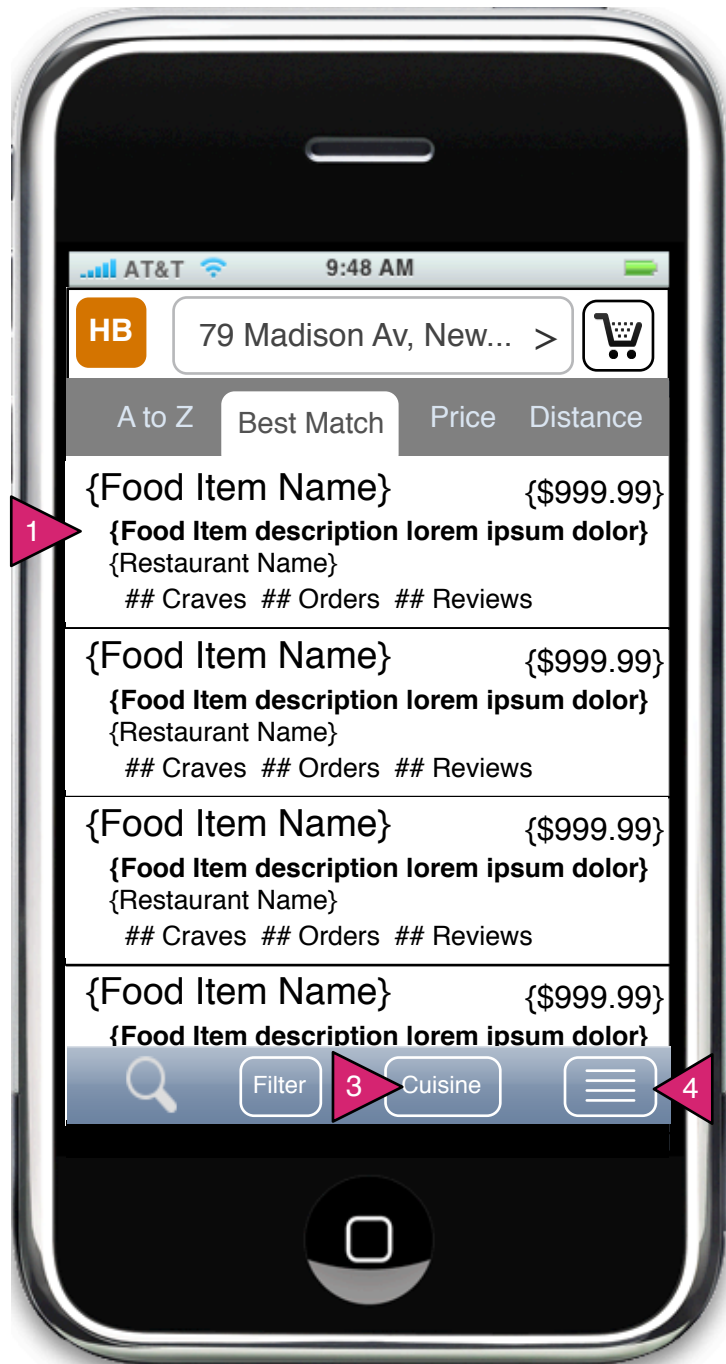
AT&T 9:48 AM

HB 79 Madison Av, New... >

A to Z Best Match Price Distance

1

{Food Item Name} {$999.99}
{Food Item description lorem ipsum dolor}
{Restaurant Name}
## Craves ## Orders ## Reviews

{Food Item Name} {$999.99}
{Food Item description lorem ipsum dolor}
{Restaurant Name}
## Craves ## Orders ## Reviews

{Food Item Name} {$999.99}
{Food Item description lorem ipsum dolor}
{Restaurant Name}
## Craves ## Orders ## Reviews

{Food Item Name} {$999.99}
{Food Item description lorem ipsum dolor}

Filter 3 Cuisine 4